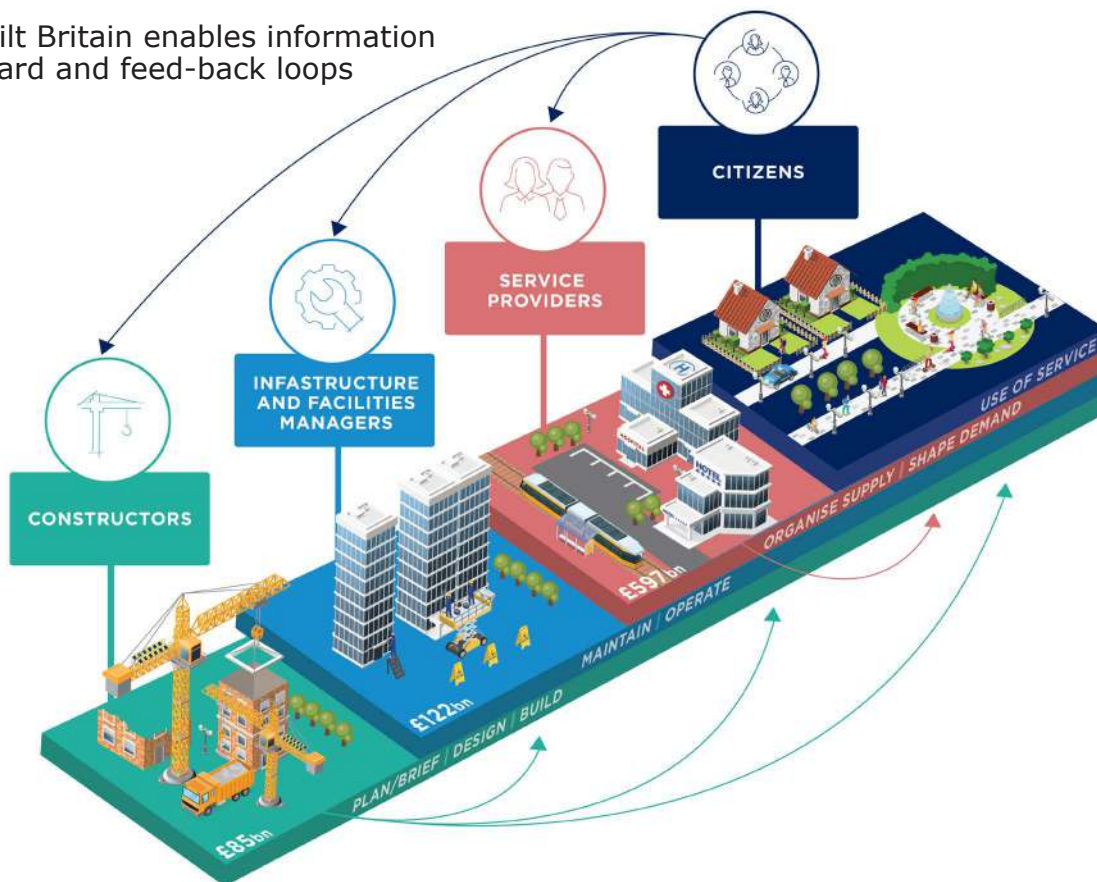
ilt Britain enables information
ard and feed-back loops

CITIZENS

SERVICE PROVIDERS

INFASTRUCTURE AND FACILITIES MANAGERS

CONSTRUCTORS

HOSPITAL

HOTEL

USE OF SERVICE

ORGANISE SUPPLY | SHAPE DEMAND

£597bn

MAINTAIN | OPERATE

£122bn

PLAN/BRIEF | DESIGN | BUILD

£85bn